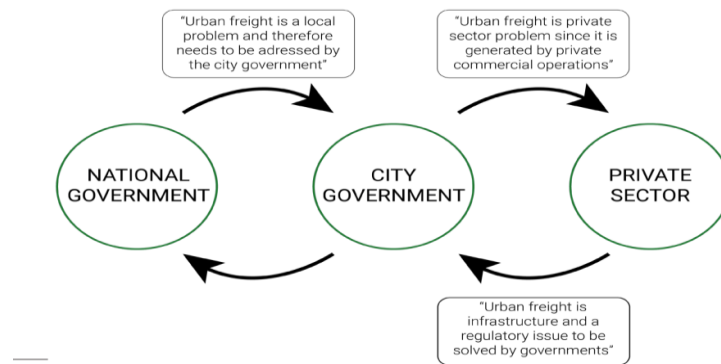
"Urban freight is a local problem and therefore needs to be adressed by the city government"

"Urban freight is private sector problem since it is generated by private commercial operations"

NATIONAL GOVERNMENT

CITY GOVERNMENT

PRIVATE SECTOR

"Urban freight is infrastructure and a regulatory issue to be solved by governments"